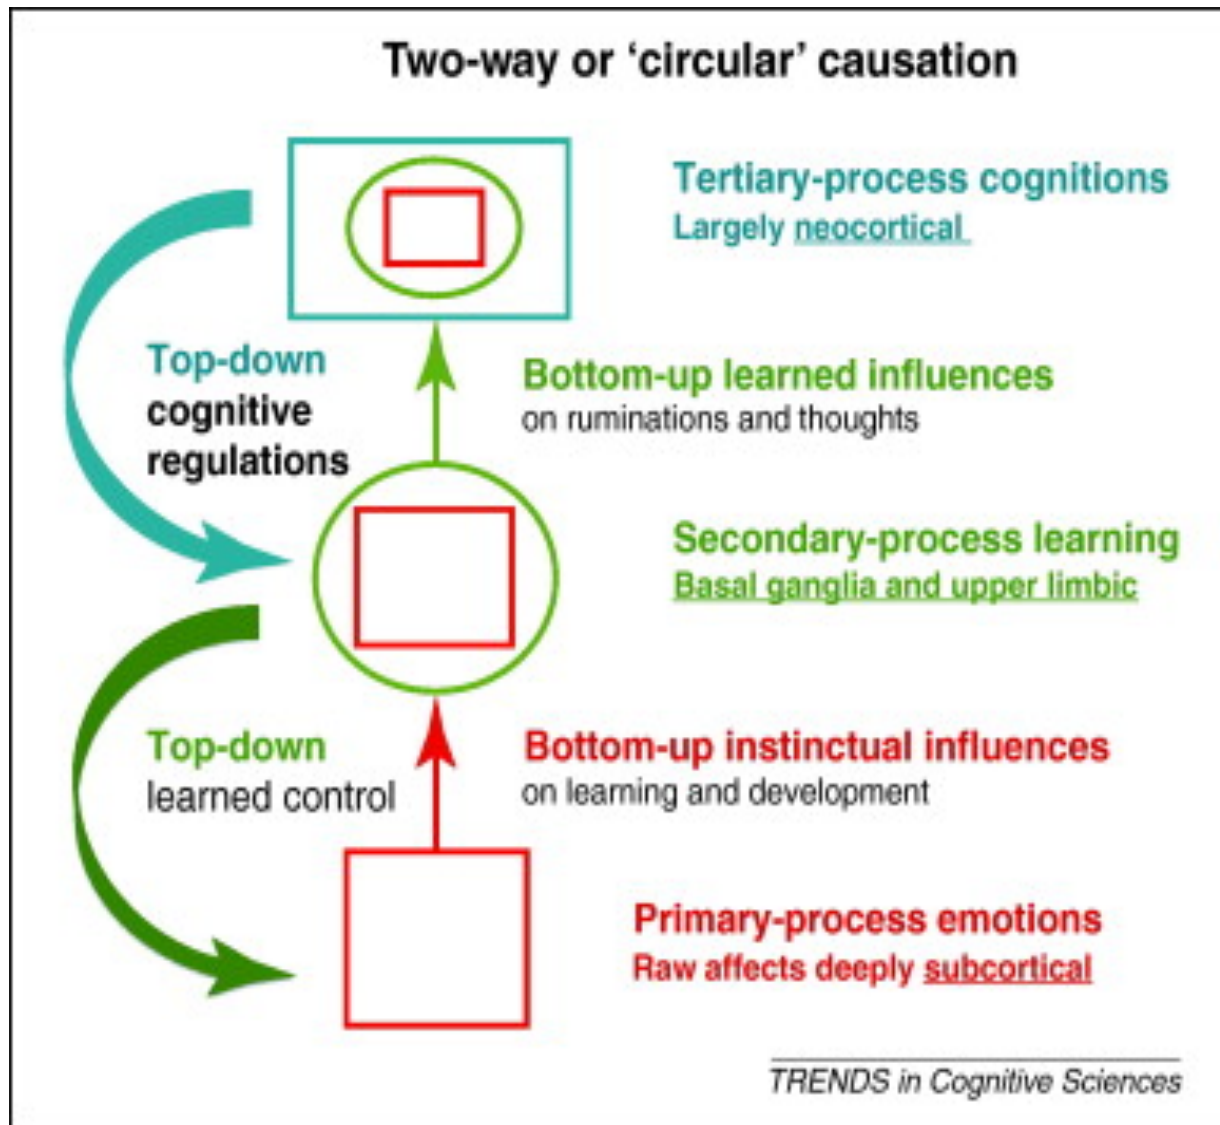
Two-way or 'circular' causation

Tertiary-process cognitions
Largely neocortical

Top-down cognitive regulations

Bottom-up learned influences
on ruminations and thoughts

Secondary-process learning
Basal ganglia and upper limbic

Top-down learned control

Bottom-up instinctual influences
on learning and development

Primary-process emotions
Raw affects deeply subcortical

TRENDS in Cognitive Sciences